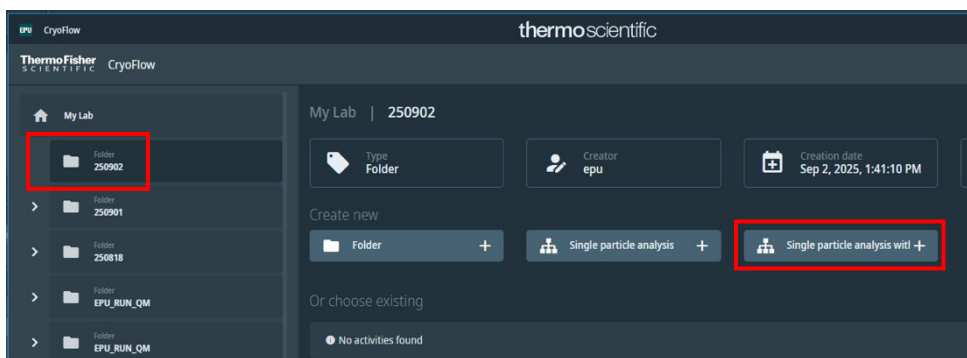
EPU CryoFlow

thermoscientific

ThermoFisher SCIENTIFIC CryoFlow

My Lab

Folder
250902

Folder
250901

Folder
250818

Folder
EPU_RUN_QM

Folder
EPU_RUN_QM

My Lab | 250902

Type
Folder

Creator
epu

Creation date
Sep 2, 2025, 1:41:10 PM

Create new

Folder +

Single particle analysis +

Single particle analysis witl +

Or choose existing

No activities found